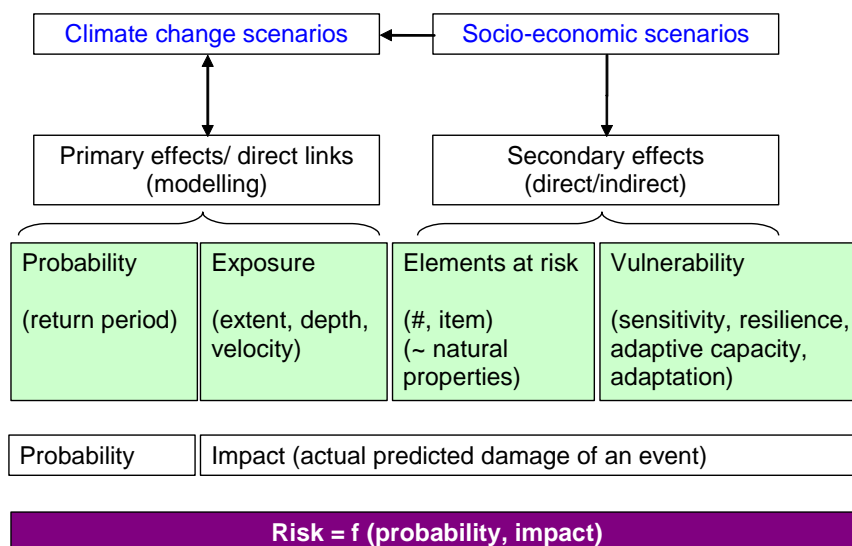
Climate change scenarios

Socio-economic scenarios

Primary effects/ direct links (modelling)

Secondary effects (direct/indirect)

Probability

(return period)

Exposure

(extent, depth, velocity)

Elements at risk

(#, item) (~ natural properties)

Vulnerability

(sensitivity, resilience, adaptive capacity, adaptation)

Probability

Impact (actual predicted damage of an event)

Risk = f (probability, impact)